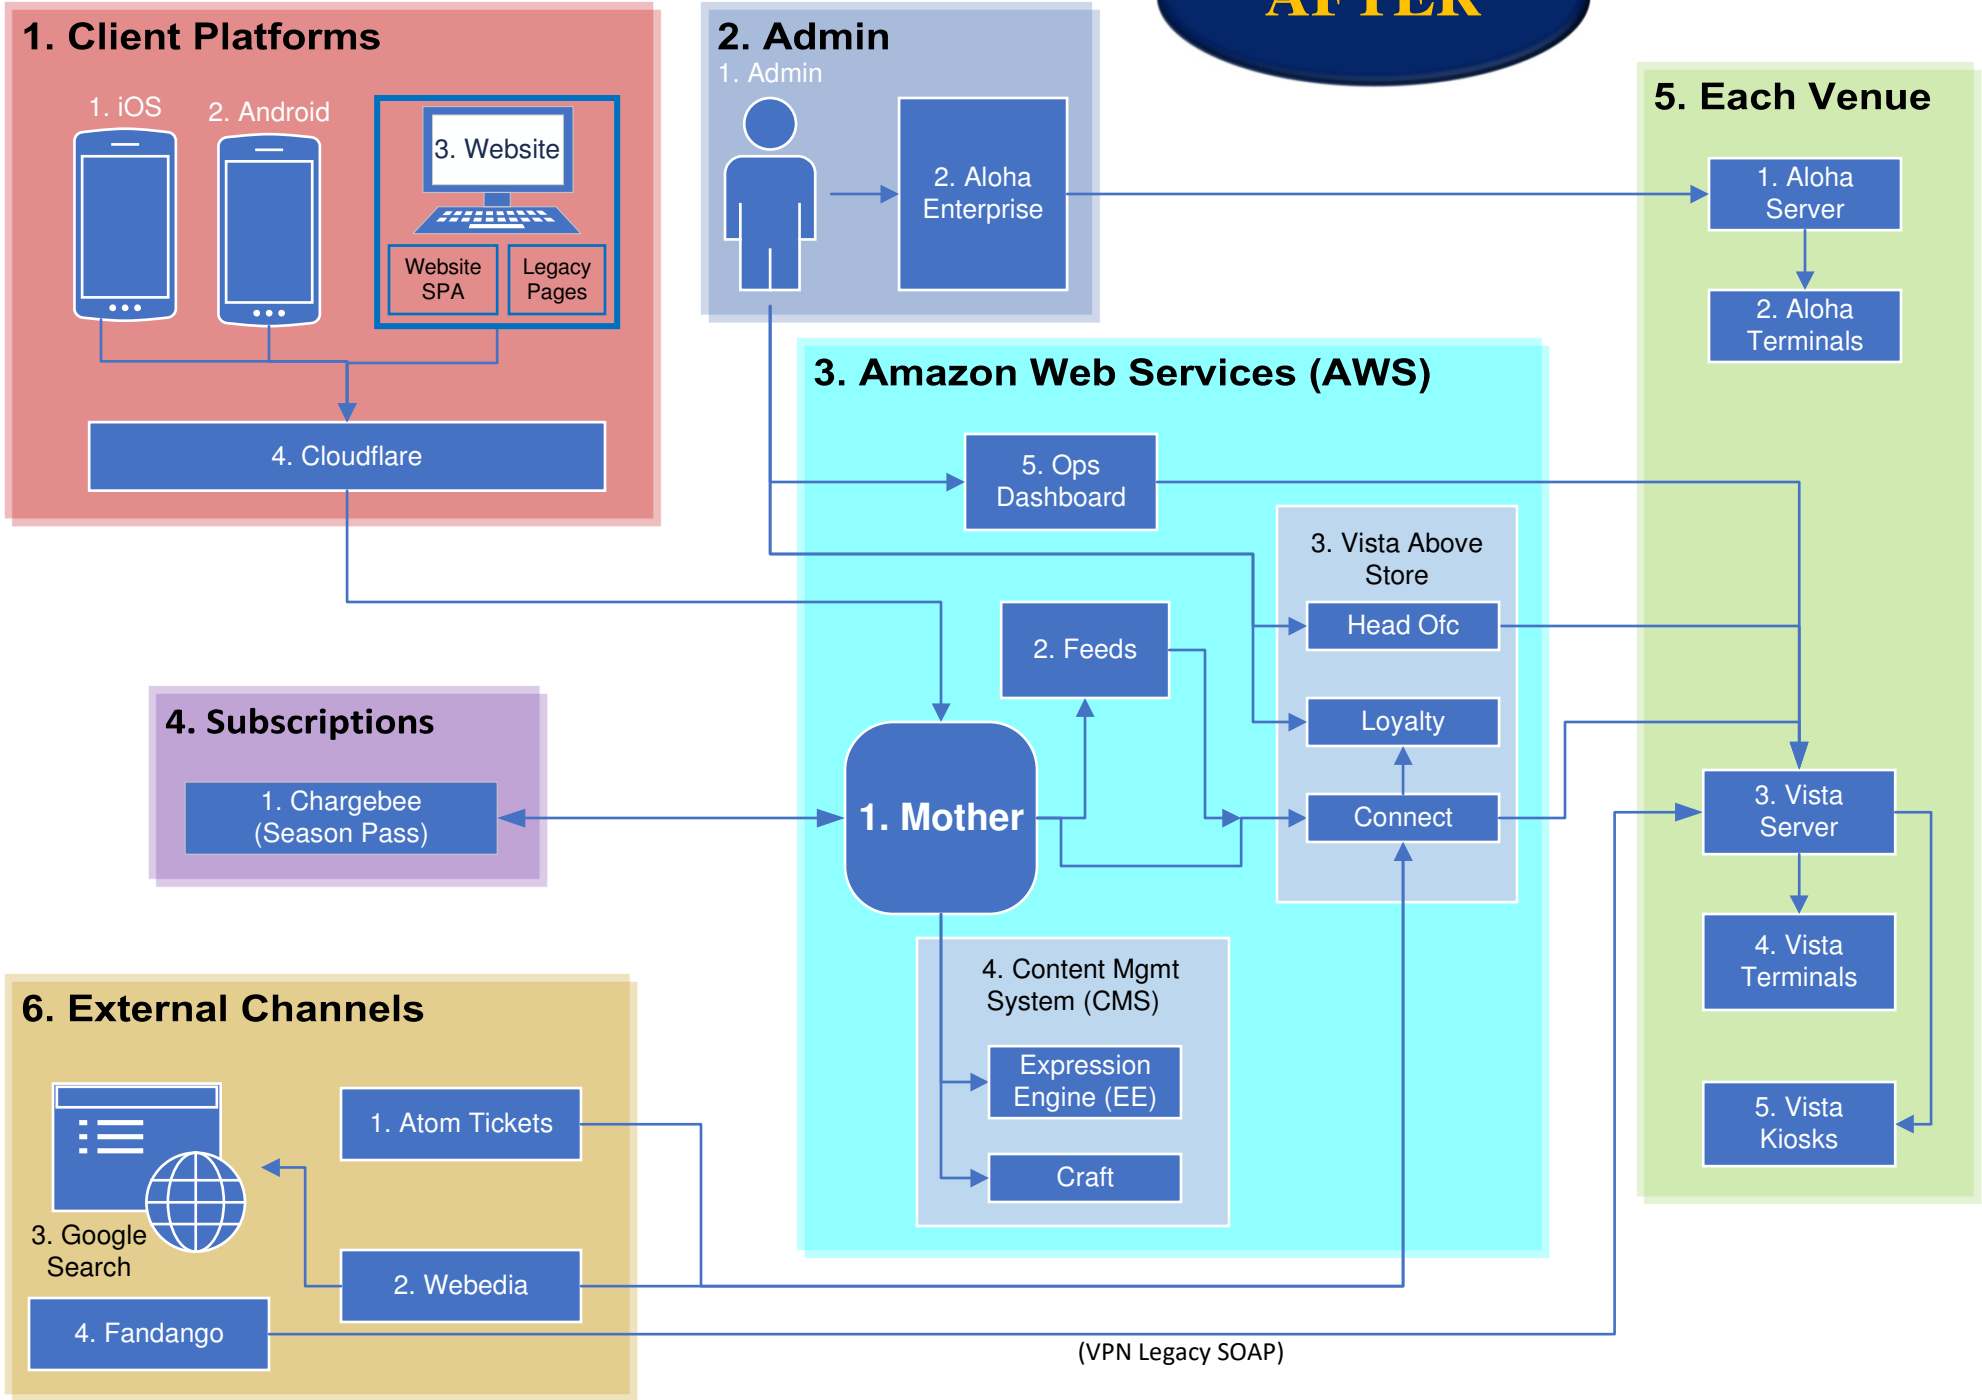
AFTER

1. Client Platforms

1. iOS

2. Android

3. Website

Website SPA

Legacy Pages

4. Cloudflare

2. Admin

1. Admin

2. Aloha Enterprise

5. Each Venue

1. Aloha Server

2. Aloha Terminals

3. Amazon Web Services (AWS)

5. Ops Dashboard

3. Vista Above Store

Head Ofc

2. Feeds

Loyalty

Connect

1. Mother

4. Content Mgmt System (CMS)

Expression Engine (EE)

Craft

4. Subscriptions

1. Chargebee (Season Pass)

3. Vista Server

4. Vista Terminals

5. Vista Kiosks

6. External Channels

1. Atom Tickets

2. Webedia

3. Google Search

4. Fandango

(VPN Legacy SOAP)